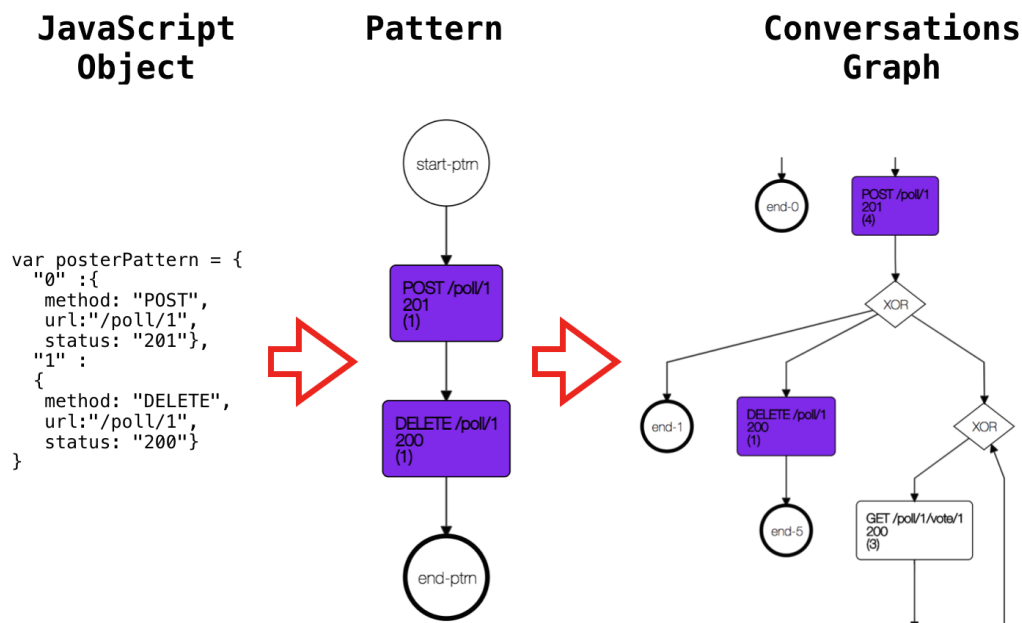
JavaScript Object

Pattern

Conversations Graph

var posterPattern = {
  "0" :{
   method: "POST",
   url:"/poll/1",
   status: "201"},
  "1" :
  {
   method: "DELETE",
   url:"/poll/1",
   status: "200"}
}

start-ptrn

POST /poll/1
201
(1)

DELETE /poll/1
200
(1)

end-ptrn

end-0

POST /poll/1
201
(4)

XOR

end-1

DELETE /poll/1
200
(1)

XOR

end-5

GET /poll/1/vote/1
200
(3)